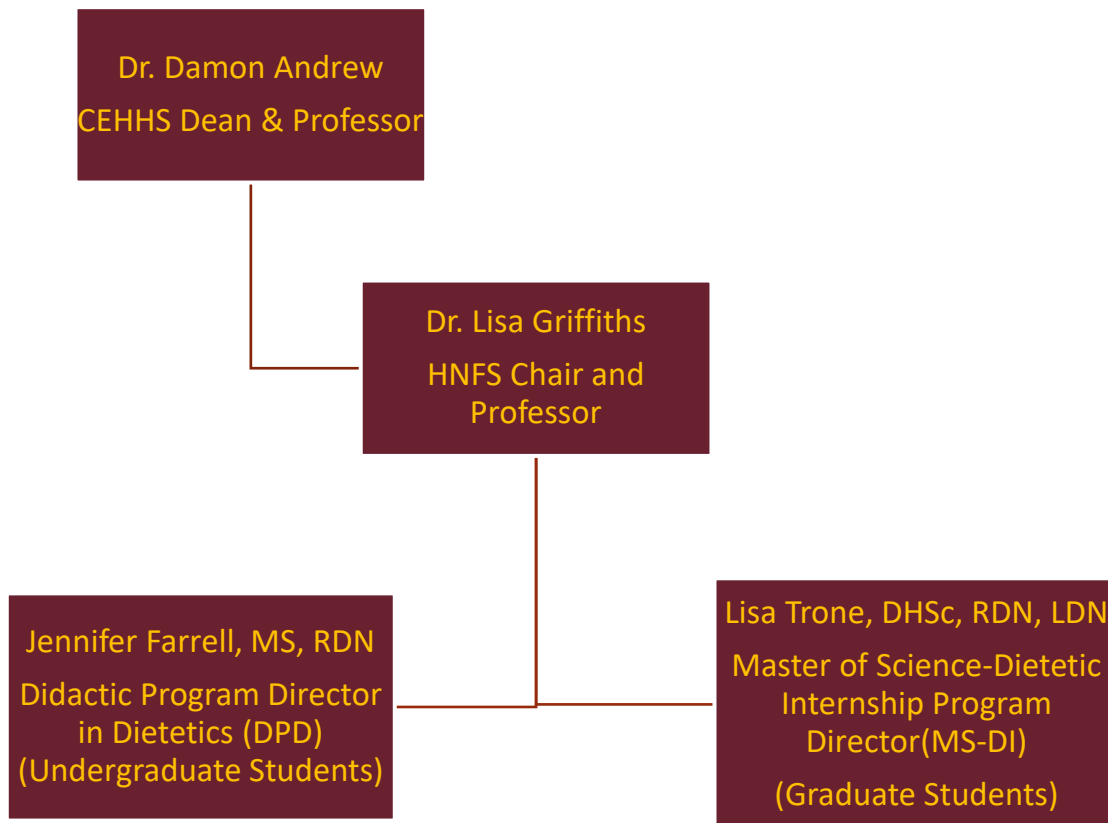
Dr. Damon Andrew

CEHHS Dean & Professor

Dr. Lisa Griffiths

HNFS Chair and Professor

Jennifer Farrell, MS, RDN

Didactic Program Director in Dietetics (DPD) (Undergraduate Students)

Lisa Trone, DHSc, RDN, LDN

Master of Science-Dietetic Internship Program Director(MS-DI)

(Graduate Students)